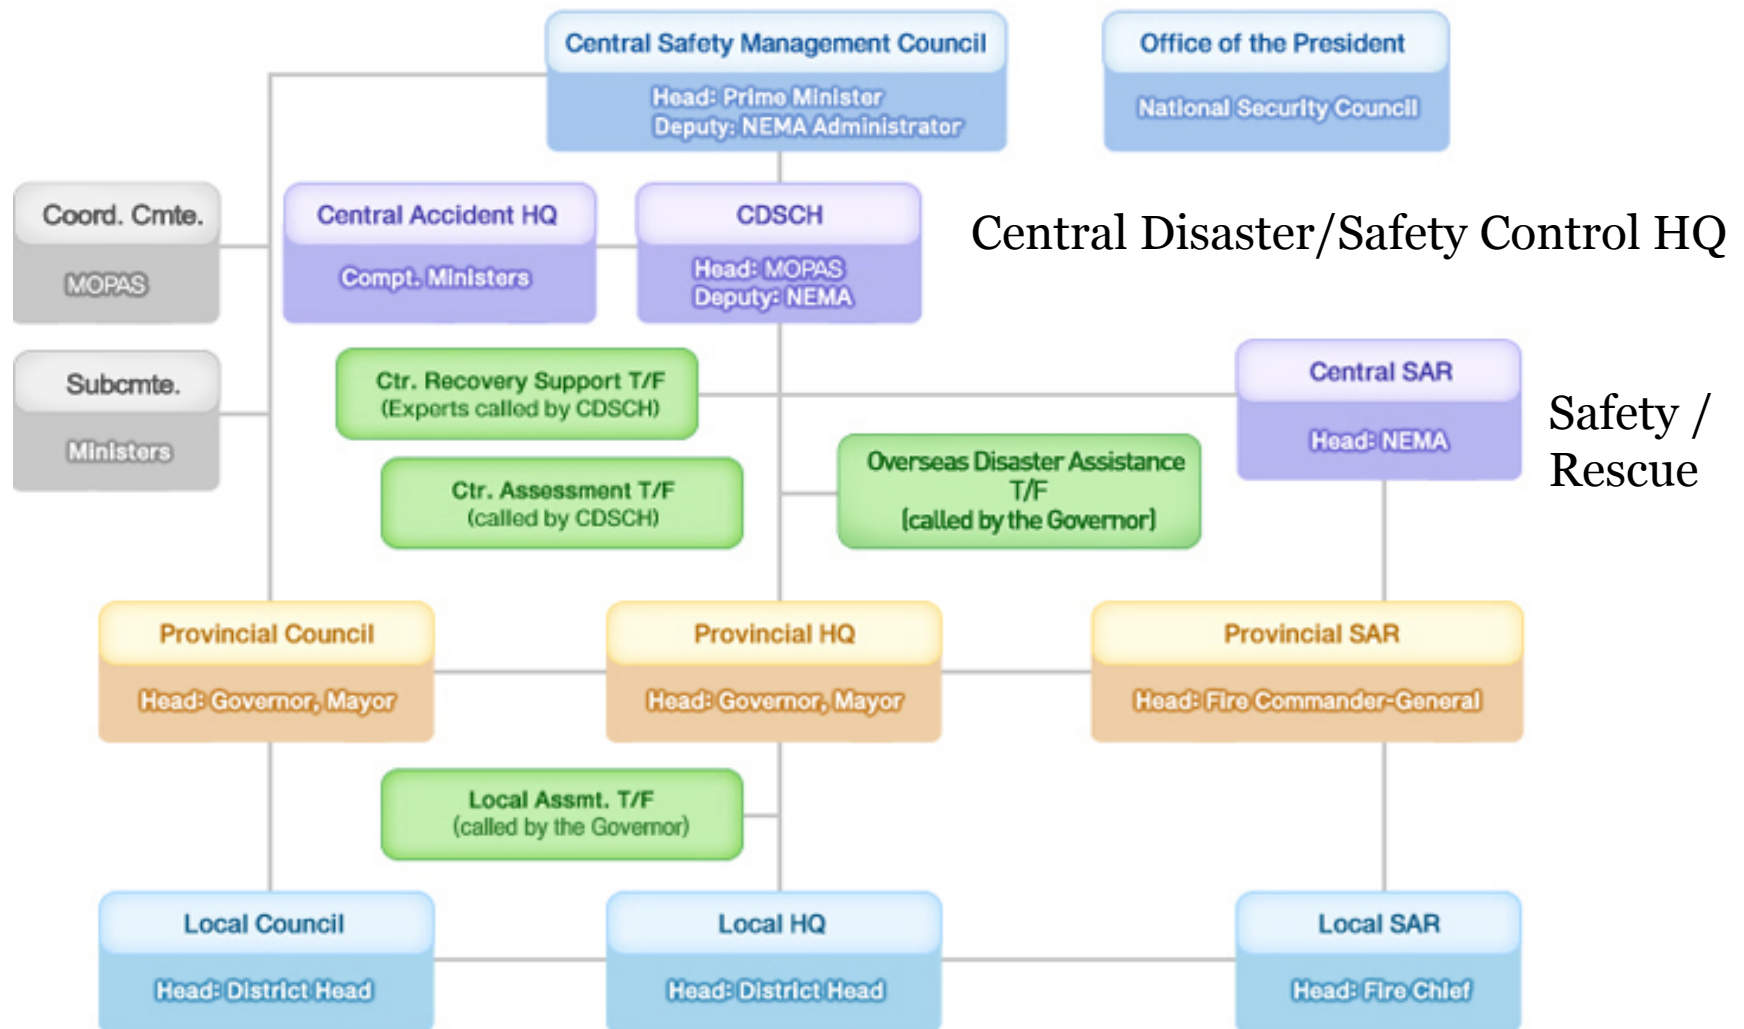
Central Safety Management Council
Head: Prime Minister
Deputy: NEMA Administrator

Office of the President
National Security Council

Coord. Cmte.
MOPAS

Central Accident HQ
Compt. Ministers

CDSCH
Head: MOPAS
Deputy: NEMA

Central Disaster/Safety Control HQ

Subcmte.
Ministers

Ctr. Recovery Support T/F
(Experts called by CDSCH)

Central SAR
Head: NEMA

Safety / Rescue

Ctr. Assessment T/F
(called by CDSCH)

Overseas Disaster Assistance T/F
(called by the Governor)

Provincial Council
Head: Governor, Mayor

Provincial HQ
Head: Governor, Mayor

Provincial SAR
Head: Fire Commander-General

Local Assmt. T/F
(called by the Governor)

Local Council
Head: District Head

Local HQ
Head: District Head

Local SAR
Head: Fire Chief